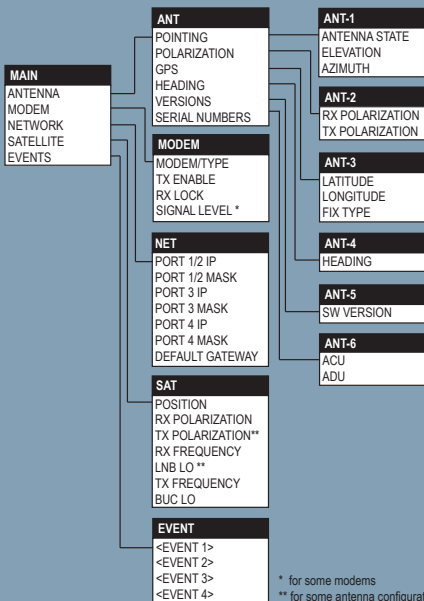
MAIN
ANTENNA
MODEM
NETWORK
SATELLITE
EVENTS

ANT
POINTING
POLARIZATION
GPS
HEADING
VERSIONS
SERIAL NUMBERS

MODEM
MODEM/TYPE
TX ENABLE
RX LOCK
SIGNAL LEVEL *

NET
PORT 1/2 IP
PORT 1/2 MASK
PORT 3 IP
PORT 3 MASK
PORT 4 IP
PORT 4 MASK
DEFAULT GATEWAY

SAT
POSITION
RX POLARIZATION
TX POLARIZATION**
RX FREQUENCY
LNB LO **
TX FREQUENCY
BUC LO

EVENT
<EVENT 1>
<EVENT 2>
<EVENT 3>
<EVENT 4>

ANT-1
ANTENNA STATE
ELEVATION
AZIMUTH

ANT-2
RX POLARIZATION
TX POLARIZATION

ANT-3
LATITUDE
LONGITUDE
FIX TYPE

ANT-4
HEADING

ANT-5
SW VERSION

ANT-6
ACU
ADU

* for some modems
** for some antenna configurat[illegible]